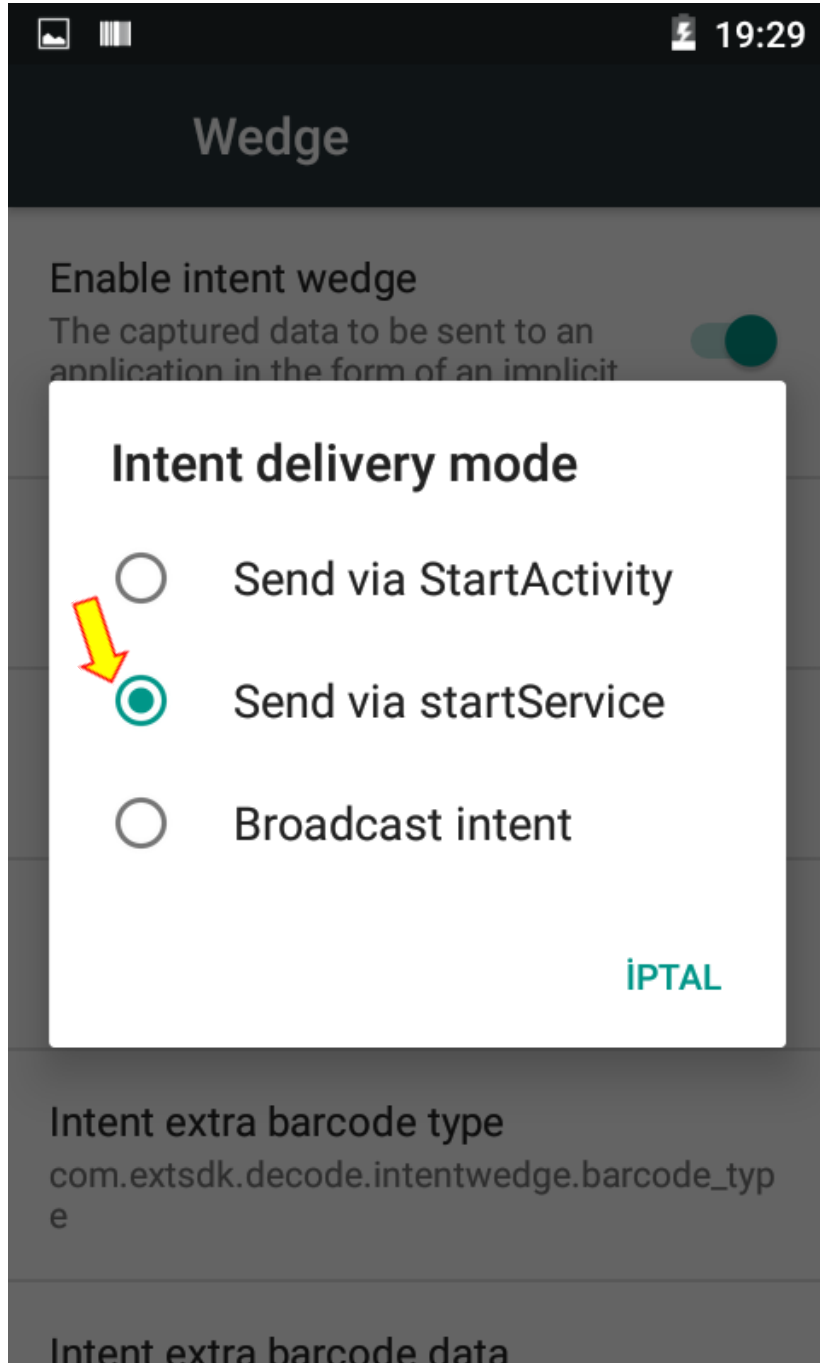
19:29

Wedge

Enable intent wedge
The captured data to be sent to an application in the form of an implicit

Intent delivery mode

Send via StartActivity

Send via startService

Broadcast intent

İPTAL

Intent extra barcode type
com.extsdk.decode.intentwedge.barcode_type

Intent extra barcode data